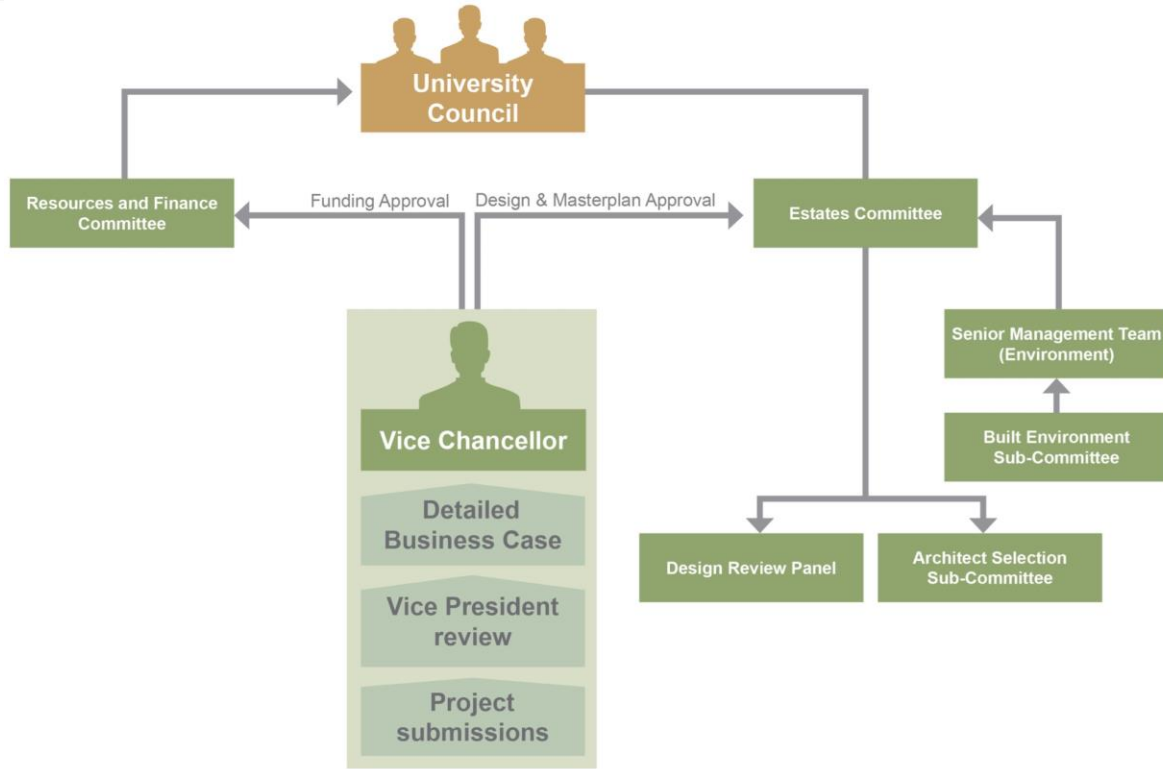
University Council

Resources and Finance Committee

Funding Approval

Design & Masterplan Approval

Estates Committee

Senior Management Team (Environment)

Built Environment Sub-Committee

Vice Chancellor

Detailed Business Case

Vice President review

Project submissions

Design Review Panel

Architect Selection Sub-Committee